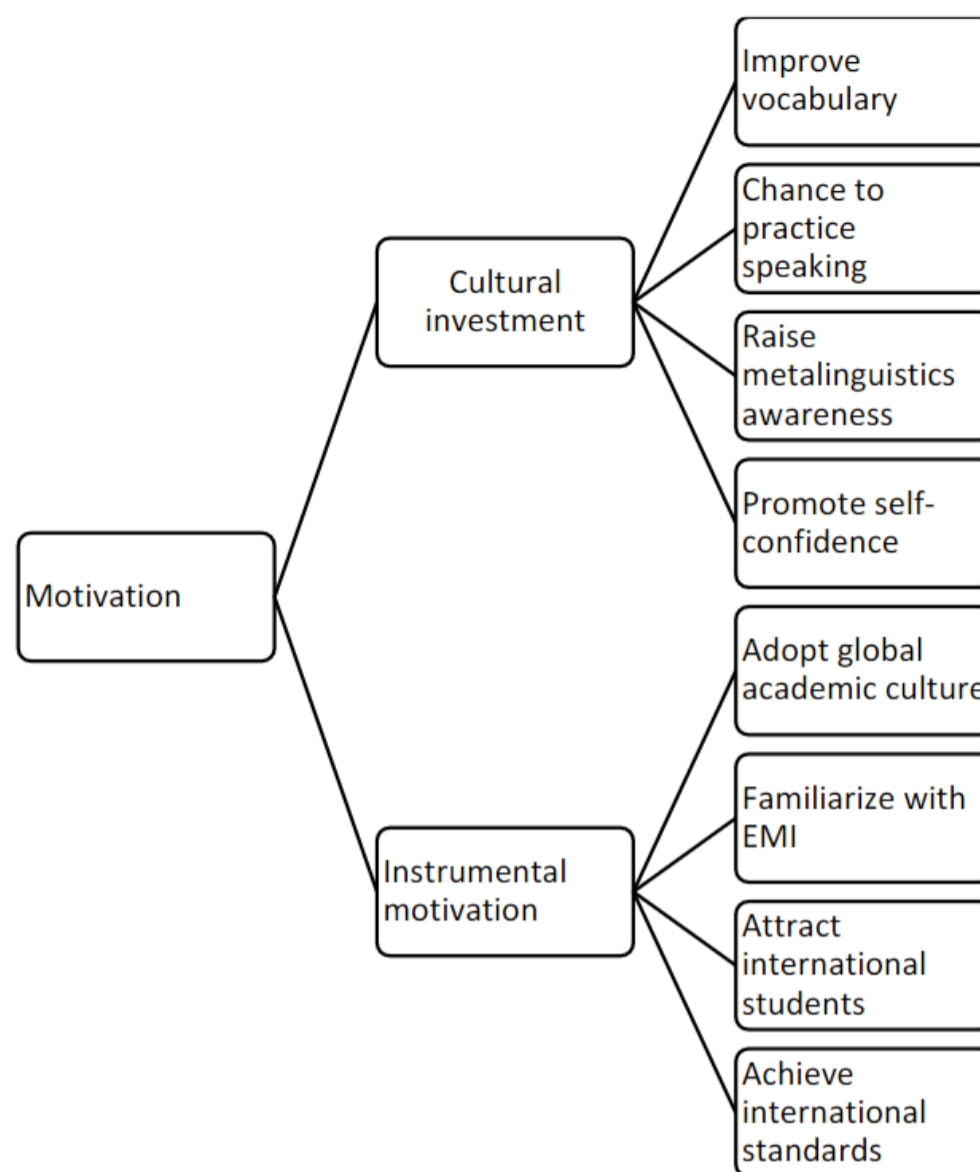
Motivation

Cultural investment

Improve vocabulary

Chance to practice speaking

Raise metalinguistics awareness

Promote self-confidence

Instrumental motivation

Adopt global academic culture

Familiarize with EMI

Attract international students

Achieve international standards